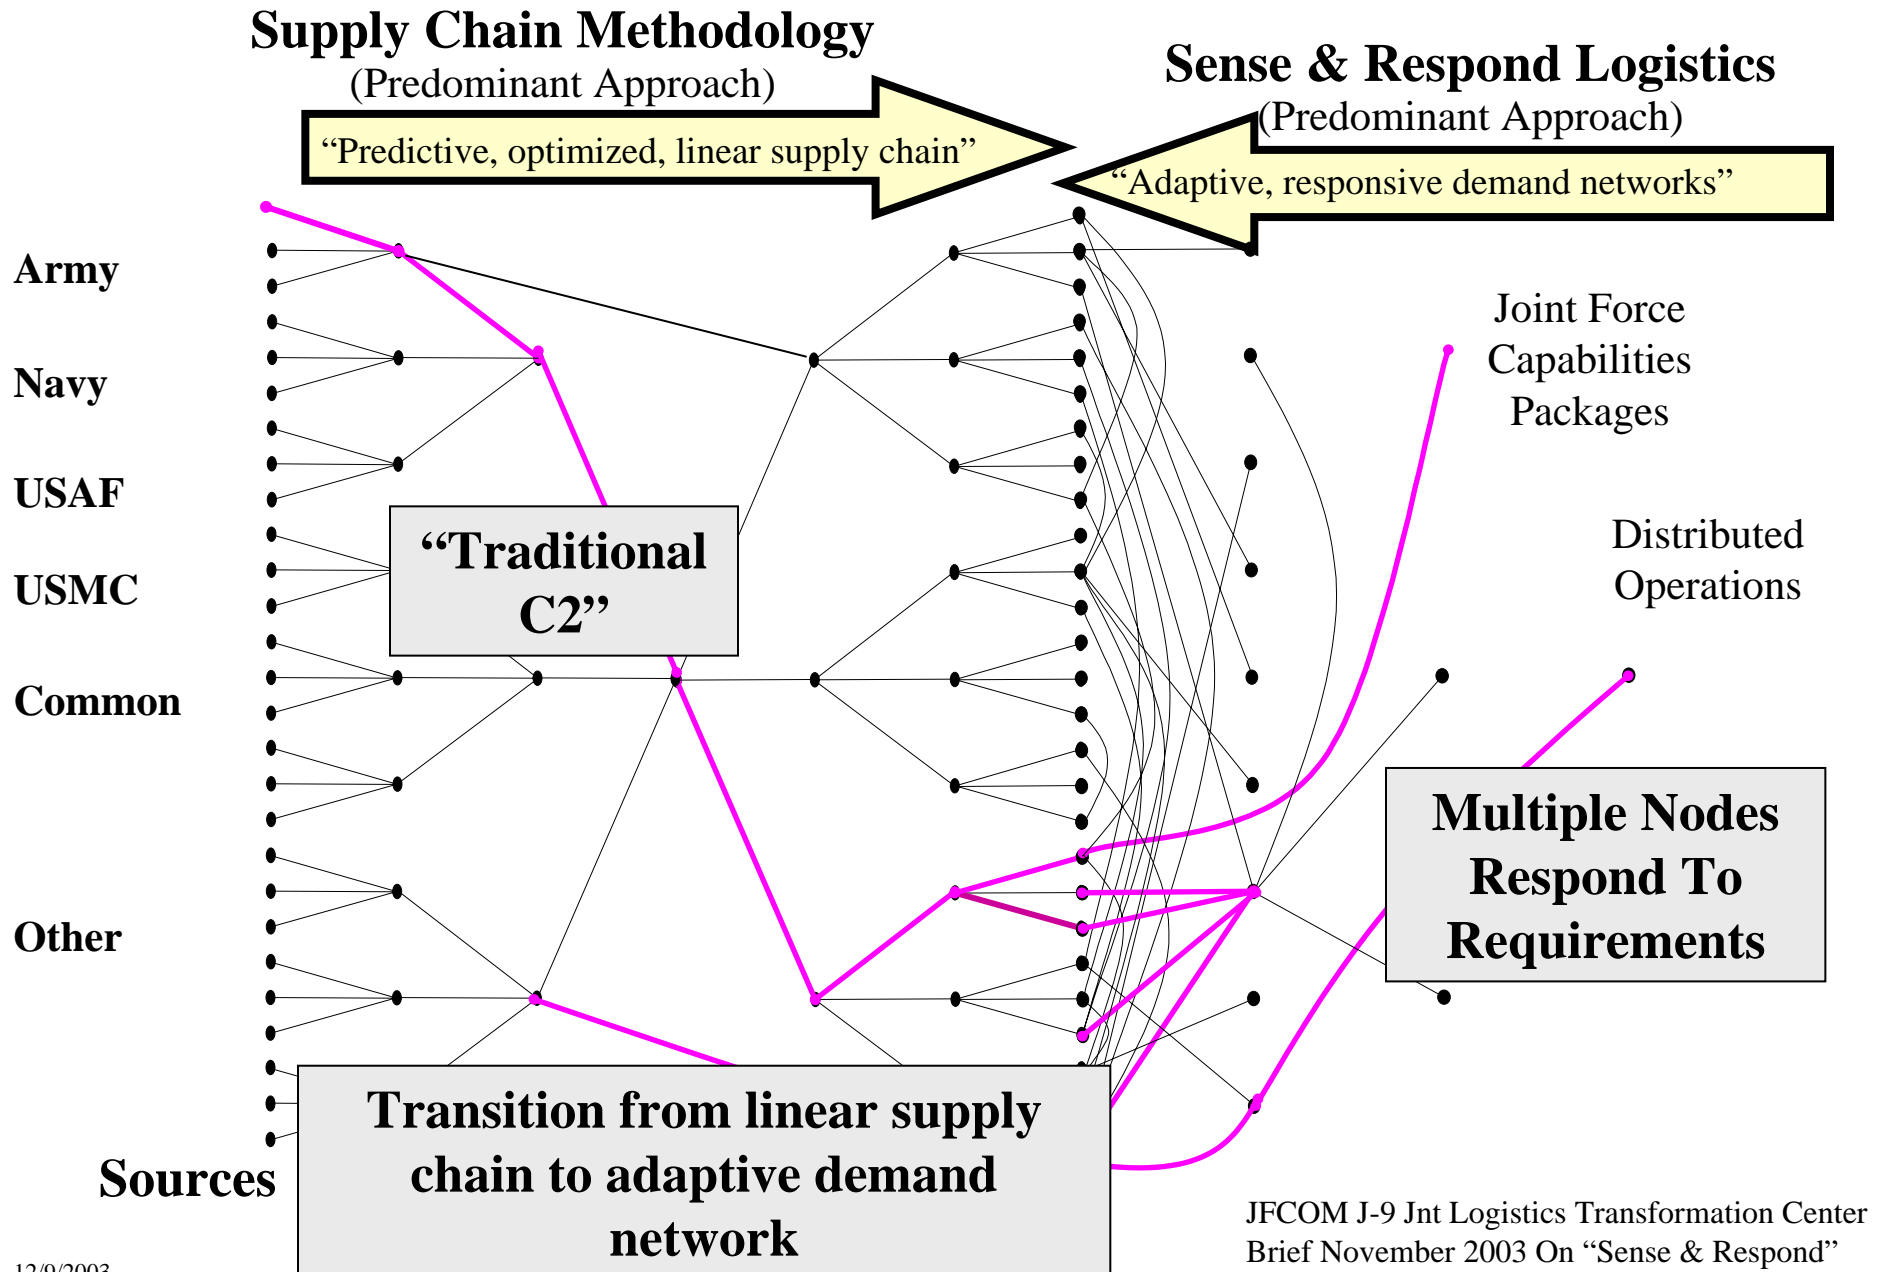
Supply Chain Methodology
(Predominant Approach)

"Predictive, optimized, linear supply chain"

Sense & Respond Logistics
(Predominant Approach)

"Adaptive, responsive demand networks"

Army

Navy

USAF

USMC

Common

Other

Sources

"Traditional C2"

Joint Force Capabilities Packages

Distributed Operations

Multiple Nodes Respond To Requirements

Transition from linear supply chain to adaptive demand network

JFCOM J-9 Jnt Logistics Transformation Center Brief November 2003 On "Sense & Respond"

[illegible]